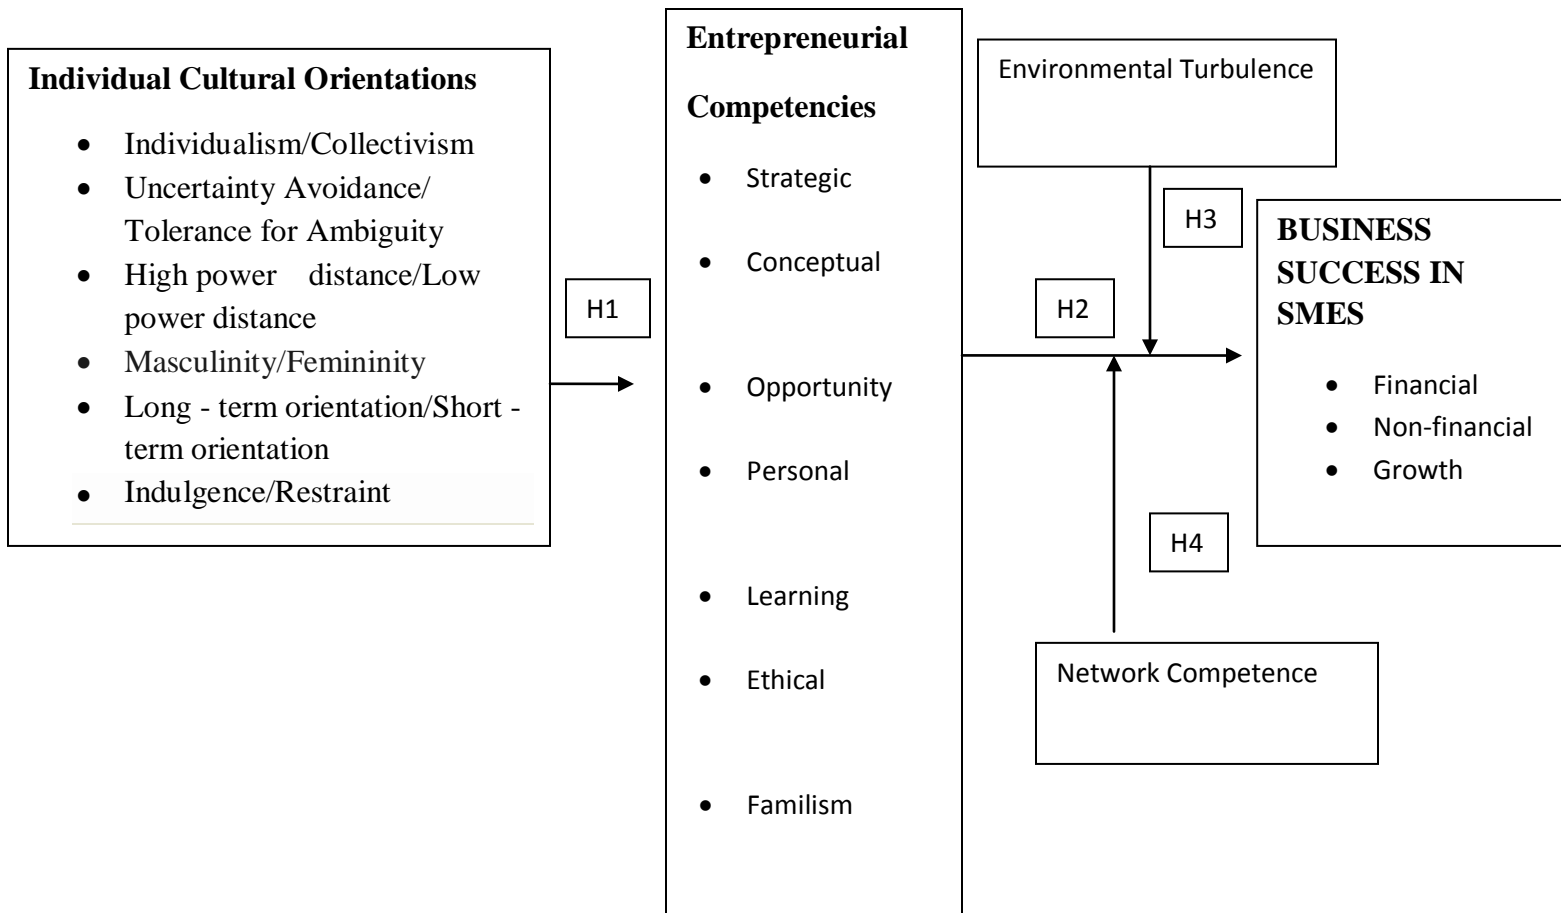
Individual Cultural Orientations

- Individualism/Collectivism
- Uncertainty Avoidance/ Tolerance for Ambiguity
- High power distance/Low power distance
- Masculinity/Femininity
- Long - term orientation/Short - term orientation
- Indulgence/Restraint

H1

Entrepreneurial Competencies

- Strategic
- Conceptual
- Opportunity
- Personal
- Learning
- Ethical
- Familism

Environmental Turbulence

H3

H2

BUSINESS SUCCESS IN SMES

- Financial
- Non-financial
- Growth

H4

Network Competence